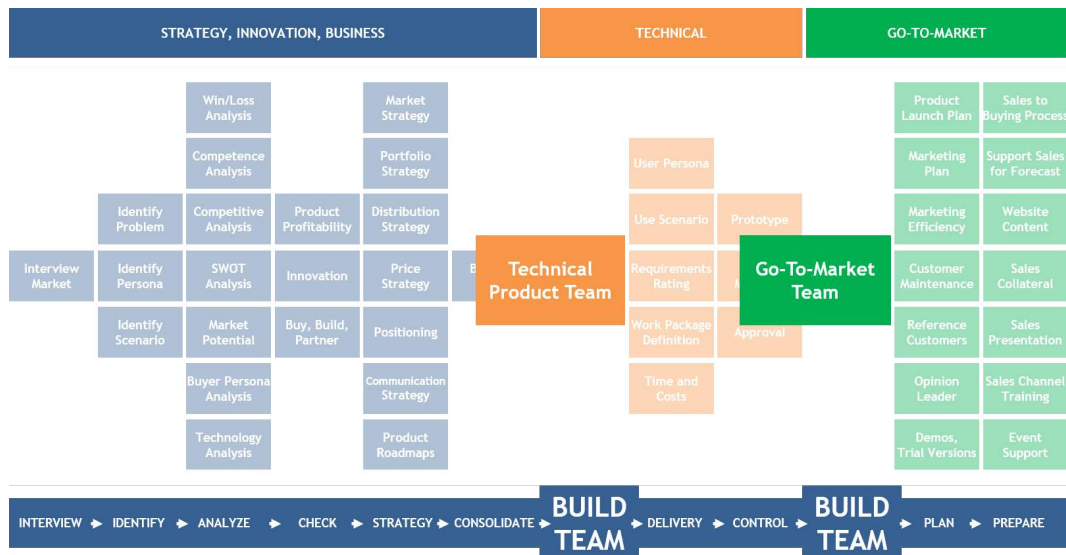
STRATEGY, INNOVATION, BUSINESS

TECHNICAL

GO-TO-MARKET

Interview Market

Identify Problem

Identify Persona

Identify Scenario

Win/Loss Analysis

Competence Analysis

Competitive Analysis

SWOT Analysis

Market Potential

Buyer Persona Analysis

Technology Analysis

Product Profitability

Innovation

Buy, Build, Partner

Market Strategy

Portfolio Strategy

Distribution Strategy

Price Strategy

Positioning

Communication Strategy

Product Roadmaps

B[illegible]

Technical Product Team

User Persona

Use Scenario

Requirements Rating

Work Package Definition

Time and Costs

Prototype

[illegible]

Approval

Go-To-Market Team

Product Launch Plan

Marketing Plan

Marketing Efficiency

Customer Maintenance

Reference Customers

Opinion Leader

Demos, Trial Versions

Sales to Buying Process

Support Sales for Forecast

Website Content

Sales Collateral

Sales Presentation

Sales Channel Training

Event Support

INTERVIEW ➔ IDENTIFY ➔ ANALYZE ➔ CHECK ➔ STRATEGY ➔ CONSOLIDATE ➔ BUILD TEAM ➔ DELIVERY ➔ CONTROL ➔ BUILD TEAM ➔ PLAN ➔ PREPARE